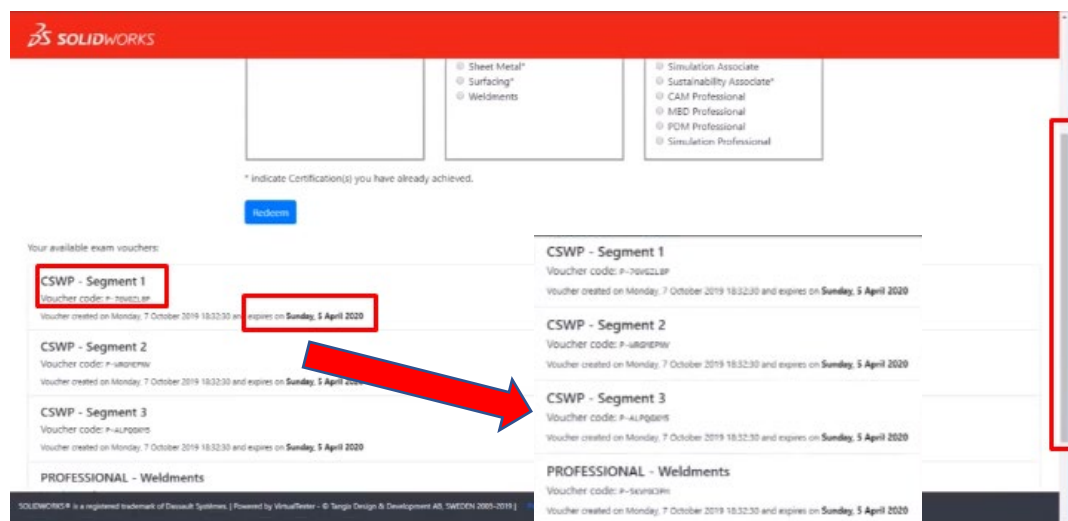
SOLIDWORKS

Sheet Metal*
Surfacing*
Weldments

Simulation Associate
Sustainability Associate*
CAM Professional
MBD Professional
PDM Professional
Simulation Professional

* indicate Certification(s) you have already achieved.

Redeem

Your available exam vouchers:

CSWP - Segment 1
Voucher code: P-7GWGZLBP
Voucher created on Monday, 7 October 2019 18:32:30 and expires on **Sunday, 5 April 2020**

CSWP - Segment 2
Voucher code: P-URGIEPNW
Voucher created on Monday, 7 October 2019 18:32:30 and expires on **Sunday, 5 April 2020**

CSWP - Segment 3
Voucher code: P-ALPQGBYS
Voucher created on Monday, 7 October 2019 18:32:30 and expires on **Sunday, 5 April 2020**

PROFESSIONAL - Weldments

CSWP - Segment 1
Voucher code: P-7GWGZLBP
Voucher created on Monday, 7 October 2019 18:32:30 and expires on **Sunday, 5 April 2020**

CSWP - Segment 2
Voucher code: P-URGIEPNW
Voucher created on Monday, 7 October 2019 18:32:30 and expires on **Sunday, 5 April 2020**

CSWP - Segment 3
Voucher code: P-ALPQGBYS
Voucher created on Monday, 7 October 2019 18:32:30 and expires on **Sunday, 5 April 2020**

PROFESSIONAL - Weldments
Voucher code: P-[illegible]

SOLIDWORKS® is a registered trademark of Dassault Systèmes. | Powered by VirtualTester - © Tangix Design & Development AB, SWEDEN 2005-2019 |